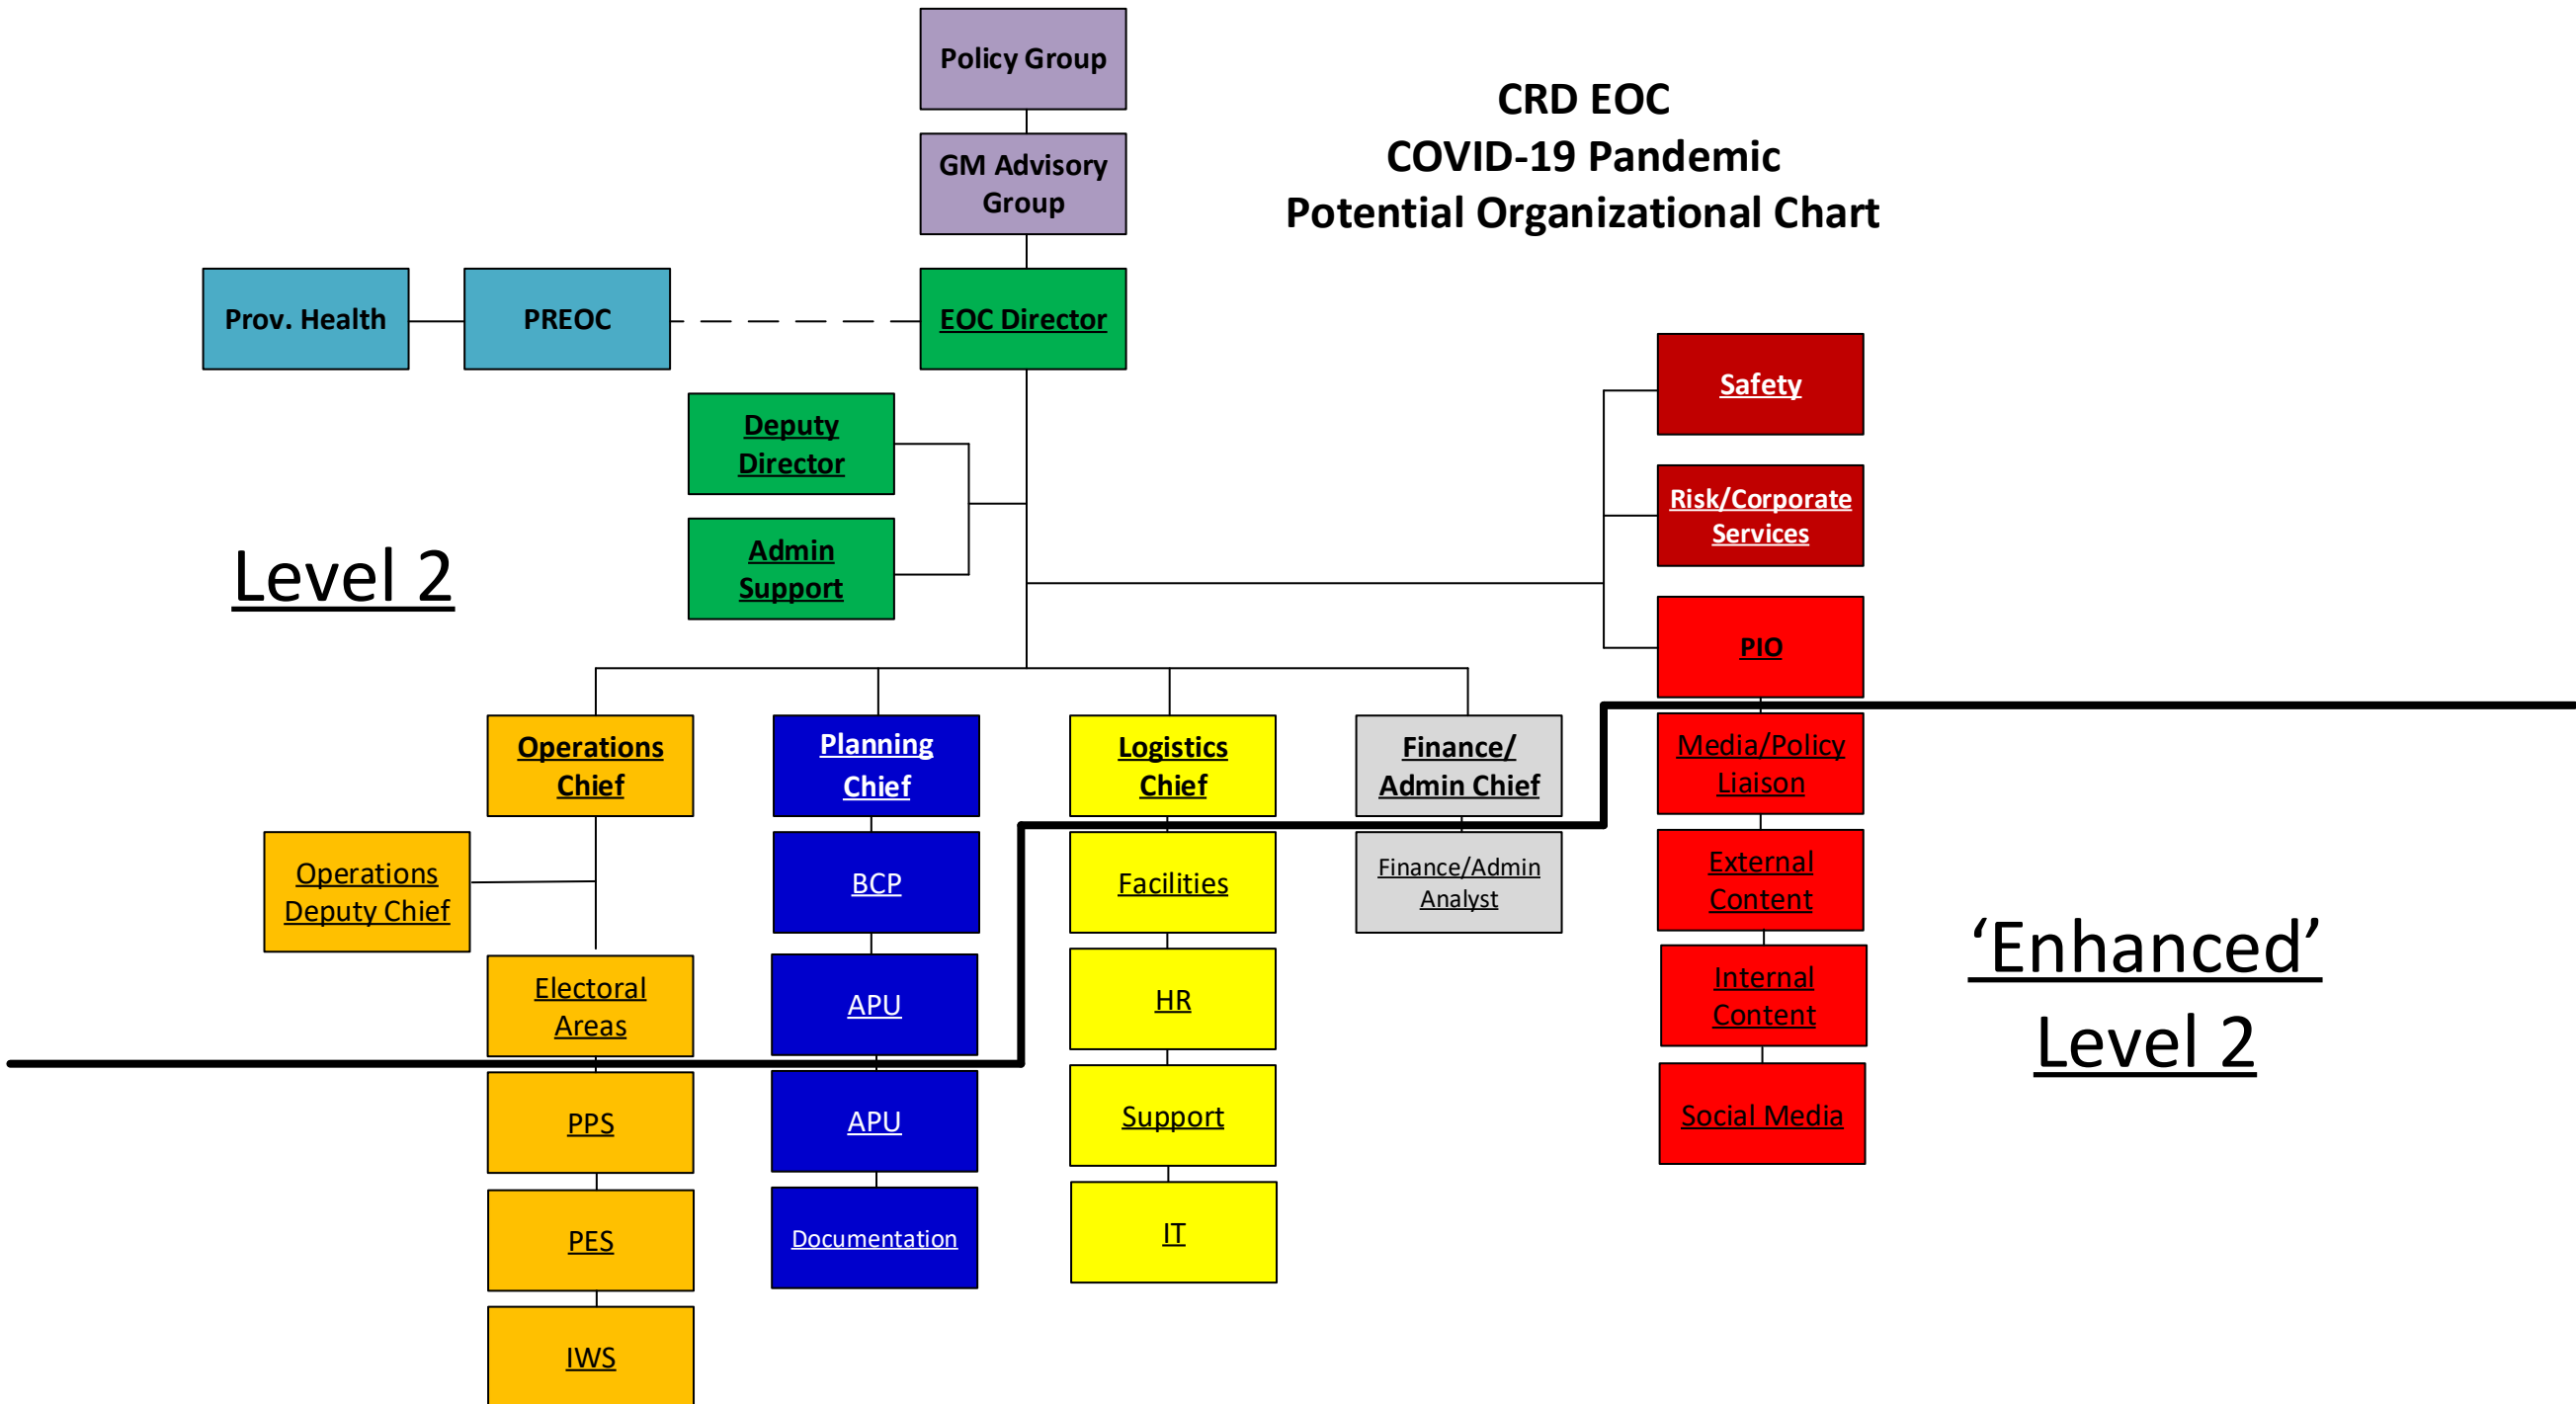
Policy Group

GM Advisory Group

CRD EOC
COVID-19 Pandemic
Potential Organizational Chart

Prov. Health

PREOC

EOC Director

Deputy Director

Admin Support

Level 2

Safety

Risk/Corporate Services

PIO

Operations Chief

Planning Chief

Logistics Chief

Finance/ Admin Chief

Media/Policy Liaison

Operations Deputy Chief

BCP

Facilities

Finance/Admin Analyst

External Content

Internal Content

‘Enhanced’ Level 2

Electoral Areas

APU

HR

APU

Social Media

PPS

Support

PES

Documentation

IT

IWS